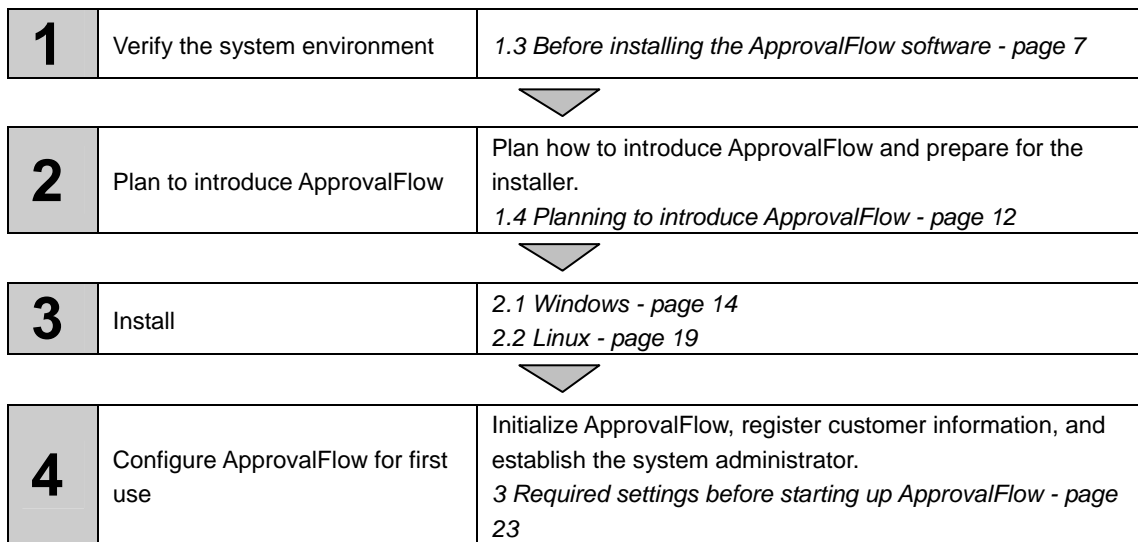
| 1 | Verify the system environment | *1.3 Before installing the ApprovalFlow software - page 7* |
|---|---|---|

| 2 | Plan to introduce ApprovalFlow | Plan how to introduce ApprovalFlow and prepare for the installer. *1.4 Planning to introduce ApprovalFlow - page 12* |
|---|---|---|

| 3 | Install | *2.1 Windows - page 14* *2.2 Linux - page 19* |
|---|---|---|

| 4 | Configure ApprovalFlow for first use | Initialize ApprovalFlow, register customer information, and establish the system administrator. *3 Required settings before starting up ApprovalFlow - page 23* |
|---|---|---|